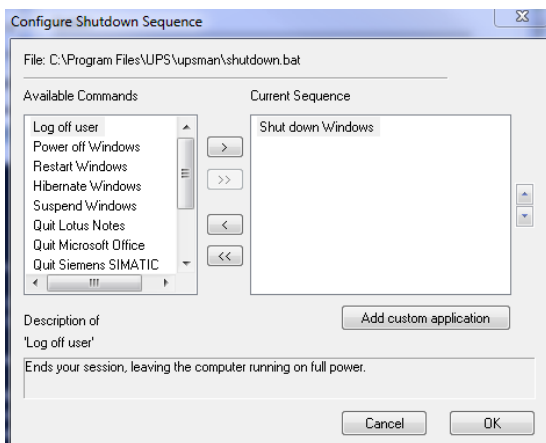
Configure Shutdown Sequence

File: C:\Program Files\UPS\upsman\shutdown.bat

Available Commands

Log off user
Power off Windows
Restart Windows
Hibernate Windows
Suspend Windows
Quit Lotus Notes
Quit Microsoft Office
Quit Siemens SIMATIC

>
>>
<
<<

Current Sequence

Shut down Windows

Description of
'Log off user'

Add custom application

Ends your session, leaving the computer running on full power.

Cancel
OK